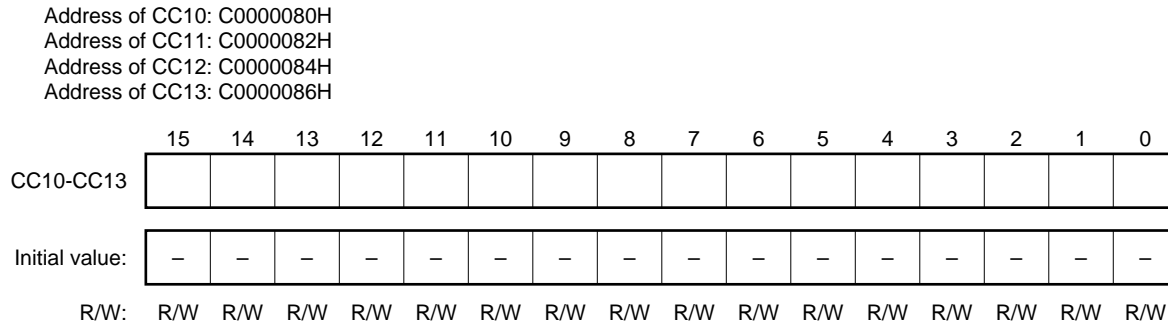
Address of CC10: C0000080H
Address of CC11: C0000082H
Address of CC12: C0000084H
Address of CC13: C0000086H

| | 15 | 14 | 13 | 12 | 11 | 10 | 9 | 8 | 7 | 6 | 5 | 4 | 3 | 2 | 1 | 0 |
|---|---|---|---|---|---|---|---|---|---|---|---|---|---|---|---|---|
| CC10-CC13 | | | | | | | | | | | | | | | | |
| Initial value: | – | – | – | – | – | – | – | – | – | – | – | – | – | – | – | – |
| R/W: | R/W | R/W | R/W | R/W | R/W | R/W | R/W | R/W | R/W | R/W | R/W | R/W | R/W | R/W | R/W | R/W |